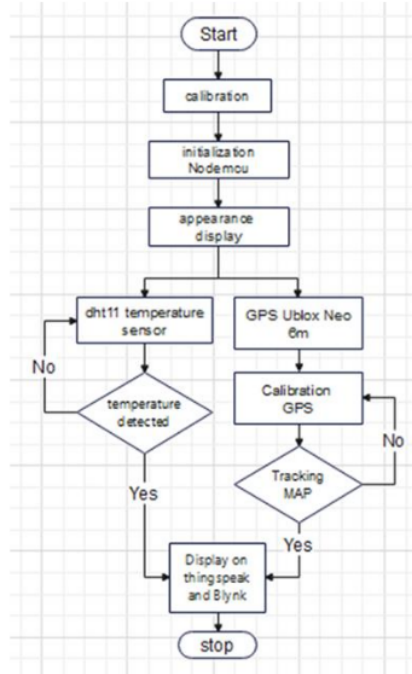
Start

calibration

initialization Nodemcu

appearance display

dht11 temperature sensor

No

temperature detected

Yes

GPS Ublox Neo 6m

Calibration GPS

No

Tracking MAP

Yes

Display on thingspeak and Blynk

stop